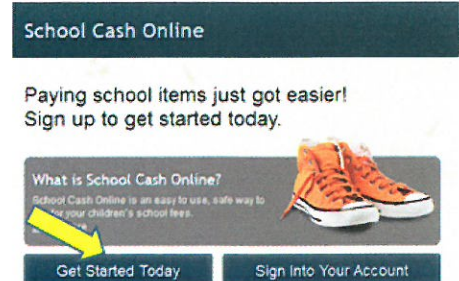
School Cash Online

Paying school items just got easier! Sign up to get started today.

What is School Cash Online?

School Cash Online is an easy to use, safe way to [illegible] for your children's school fees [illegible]

Get Started Today

Sign Into Your Account